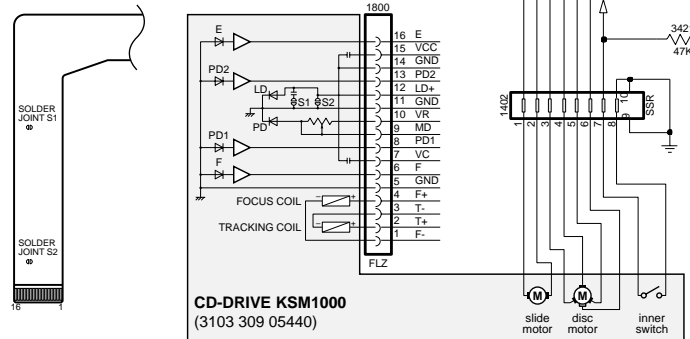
SOLDER JOINT S1

SOLDER JOINT S2

16 1

E

PD2

LD

S1 S2

PD

PD1

F

FOCUS COIL

TRACKING COIL

1800

16 E
15 VCC
14 GND
13 PD2
12 LD+
11 GND
10 VR
9 MD
8 PD1
7 VC
6 F
5 GND
4 F+
3 T-
2 T+
1 F-

FLZ

1402

1 2 3 4 5 6 7 8 9 10

SSR

342

47K

CD-DRIVE KSM1000
(3103 309 05440)

M
slide motor

M
disc motor

inner switch